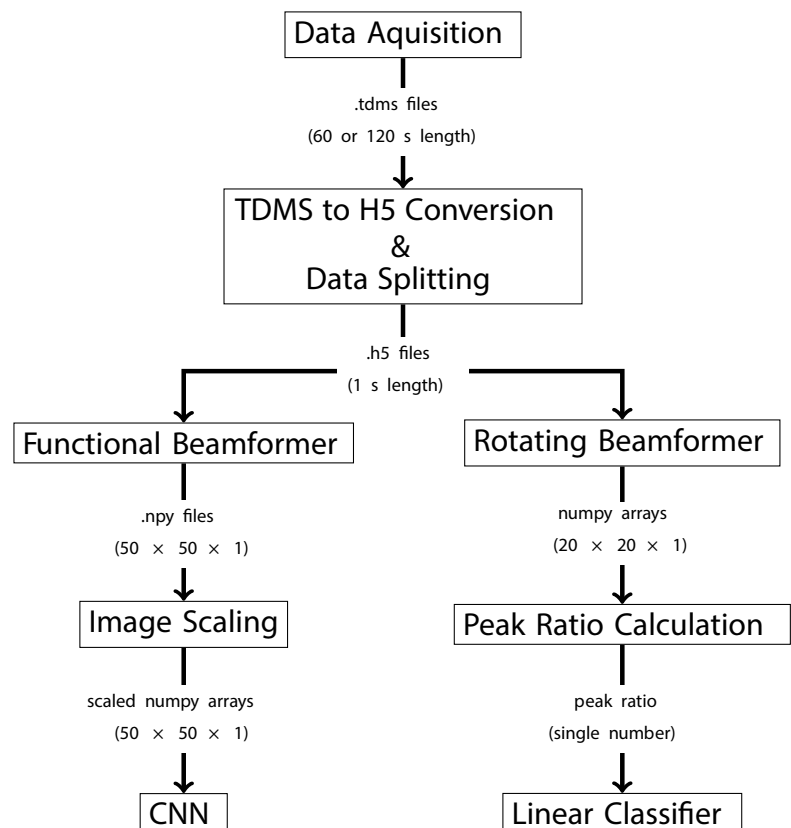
Data Aquisition

.tdms files
(60 or 120 s length)

TDMS to H5 Conversion
&
Data Splitting

.h5 files
(1 s length)

Functional Beamformer

.npy files
($50 \times 50 \times 1$)

Image Scaling

scaled numpy arrays
($50 \times 50 \times 1$)

CNN

Rotating Beamformer

numpy arrays
($20 \times 20 \times 1$)

Peak Ratio Calculation

peak ratio
(single number)

Linear Classifier